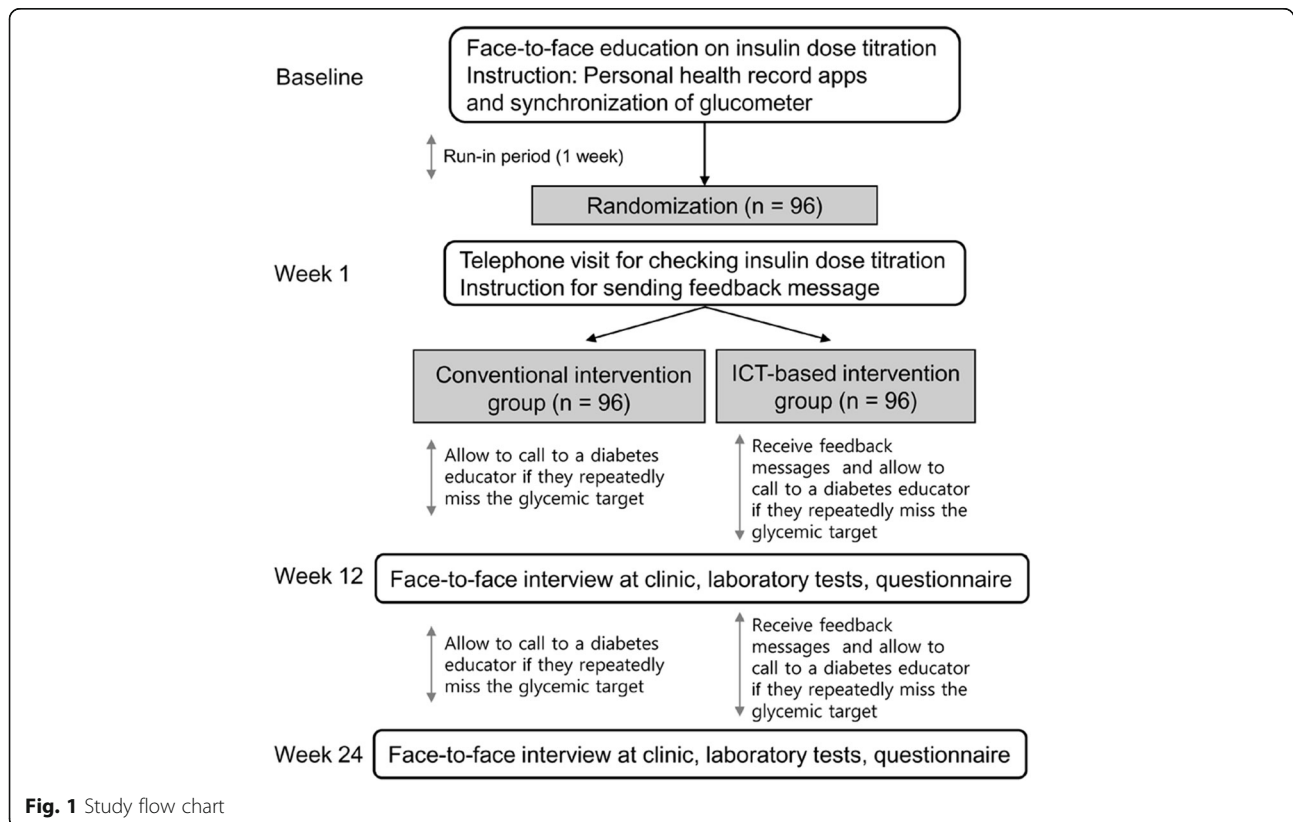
Baseline

Face-to-face education on insulin dose titration
Instruction: Personal health record apps and synchronization of glucometer

Run-in period (1 week)

Randomization (n = 96)

Week 1

Telephone visit for checking insulin dose titration
Instruction for sending feedback message

Conventional intervention group (n = 96)

ICT-based intervention group (n = 96)

Allow to call to a diabetes educator if they repeatedly miss the glycemic target

Receive feedback messages and allow to call to a diabetes educator if they repeatedly miss the glycemic target

Week 12

Face-to-face interview at clinic, laboratory tests, questionnaire

Allow to call to a diabetes educator if they repeatedly miss the glycemic target

Receive feedback messages and allow to call to a diabetes educator if they repeatedly miss the glycemic target

Week 24

Face-to-face interview at clinic, laboratory tests, questionnaire

Fig. 1 Study flow chart